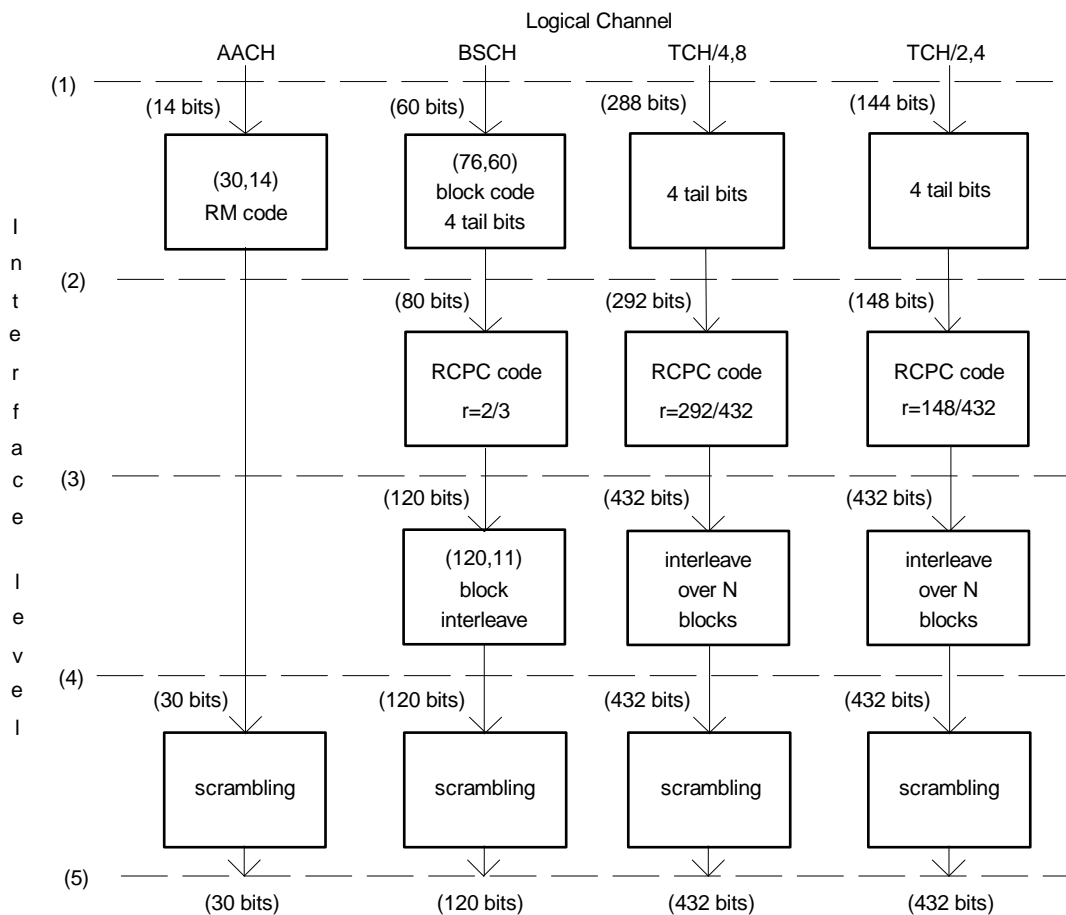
Logical Channel

AACH
BSCH
TCH/4,8
TCH/2,4

Interface level

(1)

(14 bits)
(60 bits)
(288 bits)
(144 bits)

(30,14) RM code
(76,60) block code 4 tail bits
4 tail bits
4 tail bits

(2)

(80 bits)
(292 bits)
(148 bits)

RCPC code r=2/3
RCPC code r=292/432
RCPC code r=148/432

(3)

(120 bits)
(432 bits)
(432 bits)

(120,11) block interleave
interleave over N blocks
interleave over N blocks

(4)

(30 bits)
(120 bits)
(432 bits)
(432 bits)

scrambling
scrambling
scrambling
scrambling

(5)

(30 bits)
(120 bits)
(432 bits)
(432 bits)